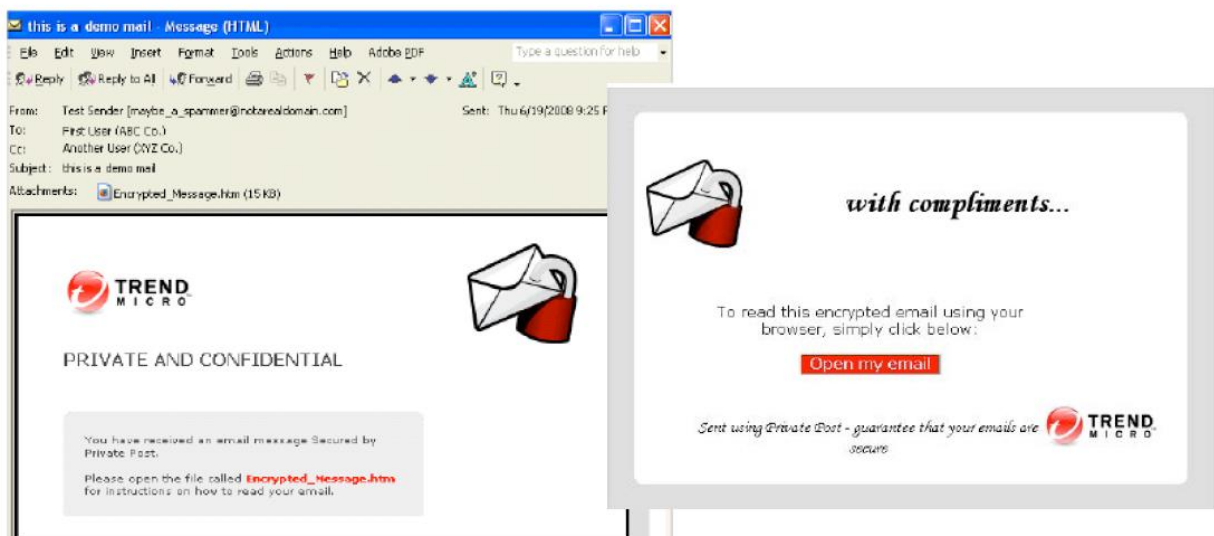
this is a demo mail - Message (HTML)

File Edit View Insert Format Tools Actions Help Adobe PDF

Type a question for help

Reply Reply to All Forward

From: Test Sender [maybe_a_spammer@notarealdomain.com]
Sent: Thu 6/19/2008 9:25 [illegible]
To: First User (ABC Co.)
Cc: Another User (XYZ Co.)
Subject: this is a demo mail
Attachments: Encrypted_Message.htm (15 KB)

TREND MICRO

PRIVATE AND CONFIDENTIAL

You have received an email message Secured by Private Post.

Please open the file called Encrypted_Message.htm for instructions on how to read your email.

with compliments...

To read this encrypted email using your browser, simply click below:

Open my email

Sent using Private Post - guarantee that your emails are secure

TREND MICRO